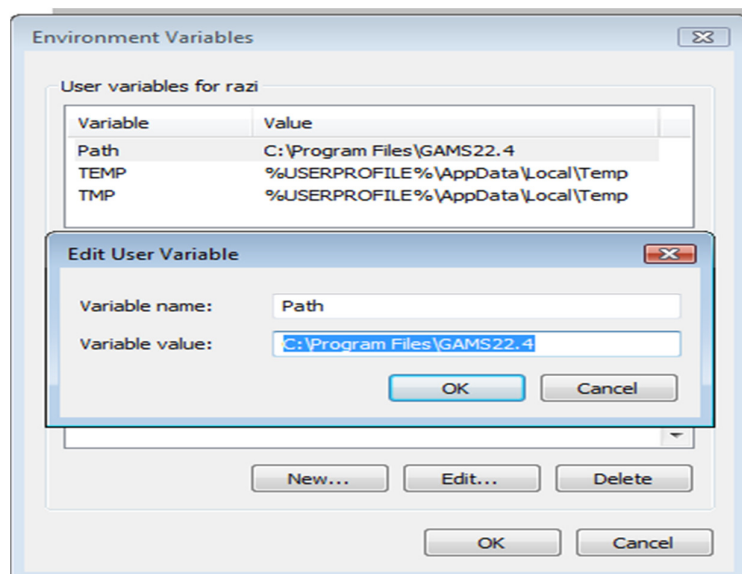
Environment Variables

User variables for razi

| Variable | Value |
|---|---|
| Path | C:\Program Files\GAMS22.4 |
| TEMP | %USERPROFILE%\AppData\Local\Temp |
| TMP | %USERPROFILE%\AppData\Local\Temp |

Edit User Variable

Variable name: Path

Variable value: C:\Program Files\GAMS22.4

OK Cancel

New... Edit... Delete

OK Cancel